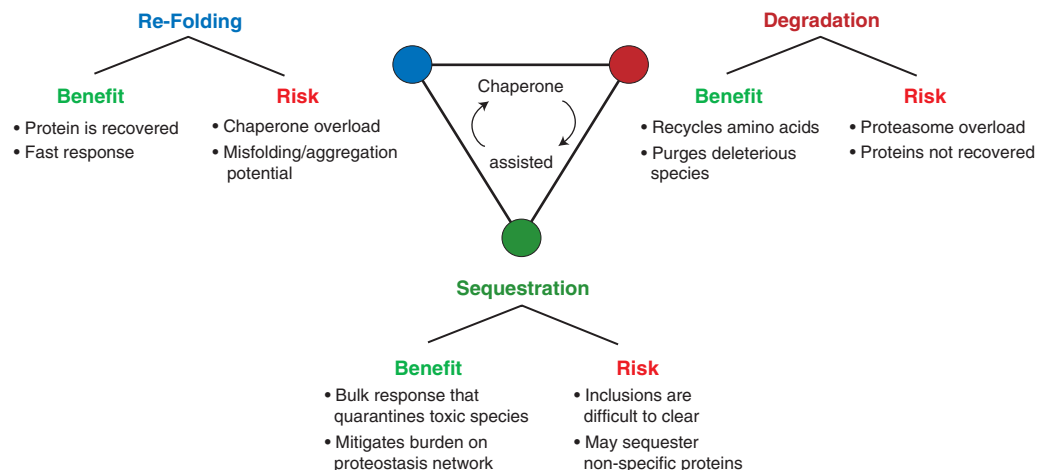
Re-Folding

Benefit
• Protein is recovered
• Fast response

Risk
• Chaperone overload
• Misfolding/aggregation potential

Chaperone

assisted

Degradation

Benefit
• Recycles amino acids
• Purges deleterious species

Risk
• Proteasome overload
• Proteins not recovered

Sequestration

Benefit
• Bulk response that quarantines toxic species
• Mitigates burden on proteostasis network

Risk
• Inclusions are difficult to clear
• May sequester non-specific proteins